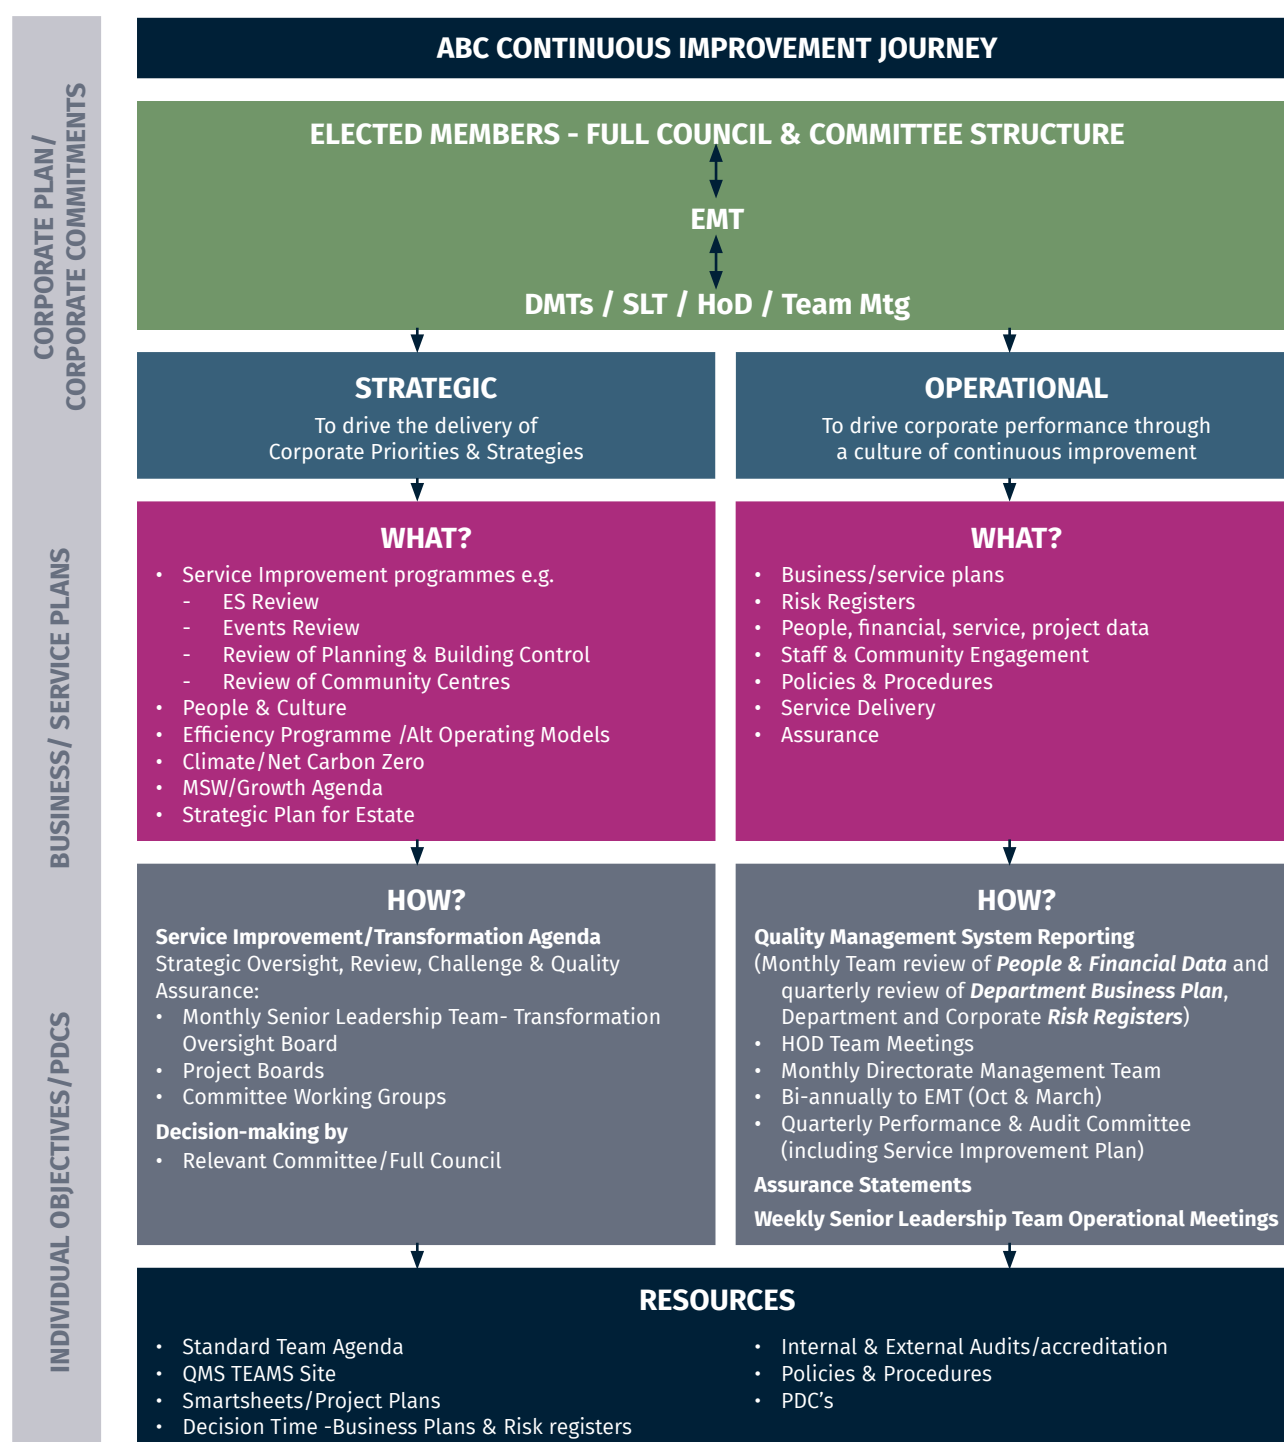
CORPORATE PLAN/ CORPORATE COMMITMENTS

BUSINESS/ SERVICE PLANS

INDIVIDUAL OBJECTIVES/PDCS

ABC CONTINUOUS IMPROVEMENT JOURNEY

ELECTED MEMBERS - FULL COUNCIL & COMMITTEE STRUCTURE

EMT

DMTs / SLT / HoD / Team Mtg

STRATEGIC
To drive the delivery of Corporate Priorities & Strategies

OPERATIONAL
To drive corporate performance through a culture of continuous improvement

WHAT?
• Service Improvement programmes e.g.
- ES Review
- Events Review
- Review of Planning & Building Control
- Review of Community Centres
• People & Culture
• Efficiency Programme /Alt Operating Models
• Climate/Net Carbon Zero
• MSW/Growth Agenda
• Strategic Plan for Estate

WHAT?
• Business/service plans
• Risk Registers
• People, financial, service, project data
• Staff & Community Engagement
• Policies & Procedures
• Service Delivery
• Assurance

HOW?
Service Improvement/Transformation Agenda
Strategic Oversight, Review, Challenge & Quality Assurance:
• Monthly Senior Leadership Team- Transformation Oversight Board
• Project Boards
• Committee Working Groups
Decision-making by
• Relevant Committee/Full Council

HOW?
Quality Management System Reporting
(Monthly Team review of People & Financial Data and quarterly review of Department Business Plan, Department and Corporate Risk Registers)
• HOD Team Meetings
• Monthly Directorate Management Team
• Bi-annually to EMT (Oct & March)
• Quarterly Performance & Audit Committee (including Service Improvement Plan)
Assurance Statements
Weekly Senior Leadership Team Operational Meetings

RESOURCES
• Standard Team Agenda
• QMS TEAMS Site
• Smartsheets/Project Plans
• Decision Time -Business Plans & Risk registers

• Internal & External Audits/accreditation
• Policies & Procedures
• PDC's